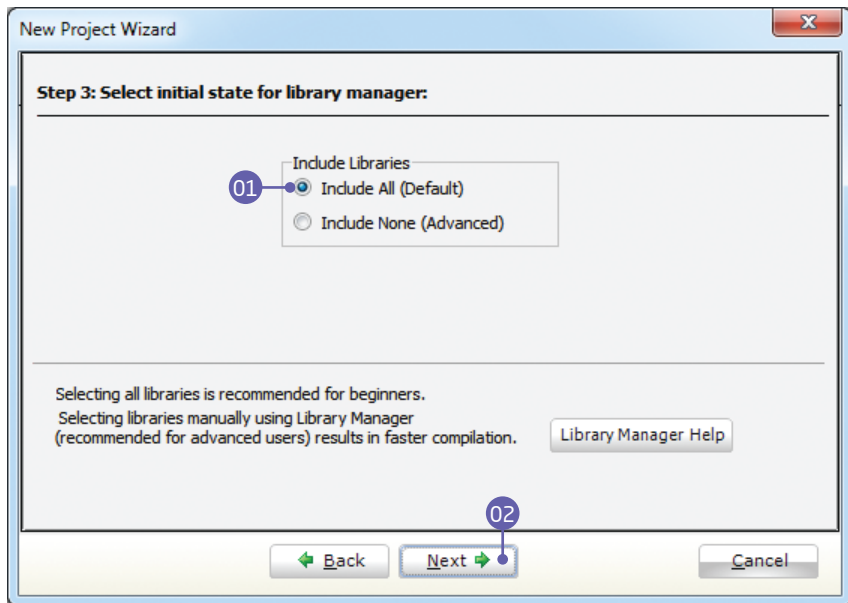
New Project Wizard

Step 3: Select initial state for library manager:

Include Libraries

01 Include All (Default)

Include None (Advanced)

Selecting all libraries is recommended for beginners.
Selecting libraries manually using Library Manager (recommended for advanced users) results in faster compilation.

Library Manager Help

02

Back

Next

Cancel